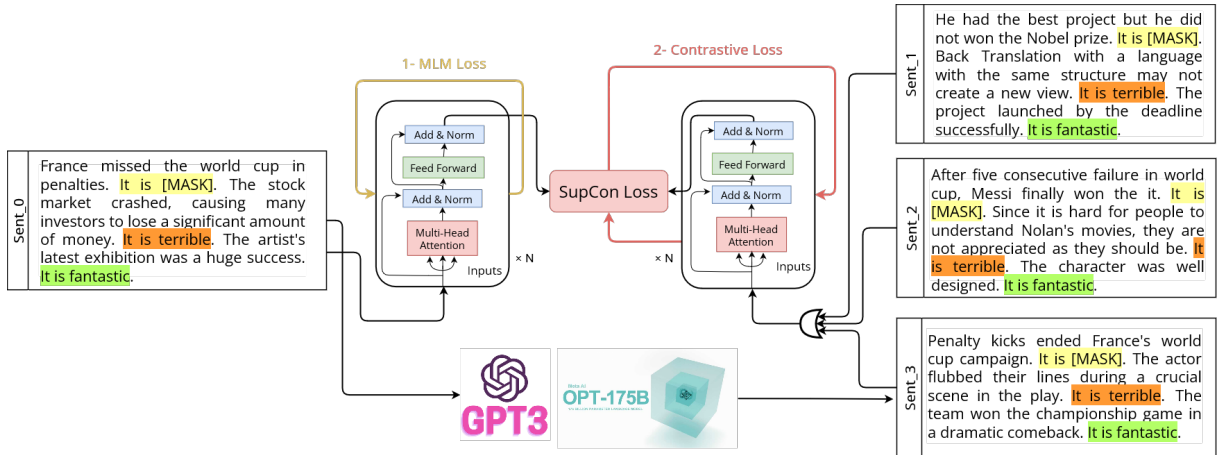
Sent_0

France missed the world cup in penalties. It is [MASK]. The stock market crashed, causing many investors to lose a significant amount of money. It is terrible. The artist's latest exhibition was a huge success. It is fantastic.

1- MLM Loss

Add & Norm

Feed Forward

Add & Norm

Multi-Head Attention

Inputs

× N

SupCon Loss

2- Contrastive Loss

Add & Norm

Feed Forward

Add & Norm

Multi-Head Attention

× N

Inputs

GPT3

Meta AI

OPT-175B

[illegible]

Sent_1

He had the best project but he did not won the Nobel prize. It is [MASK]. Back Translation with a language with the same structure may not create a new view. It is terrible. The project launched by the deadline successfully. It is fantastic.

Sent_2

After five consecutive failure in world cup, Messi finally won the it. It is [MASK]. Since it is hard for people to understand Nolan's movies, they are not appreciated as they should be. It is terrible. The character was well designed. It is fantastic.

Sent_3

Penalty kicks ended France's world cup campaign. It is [MASK]. The actor flubbed their lines during a crucial scene in the play. It is terrible. The team won the championship game in a dramatic comeback. It is fantastic.